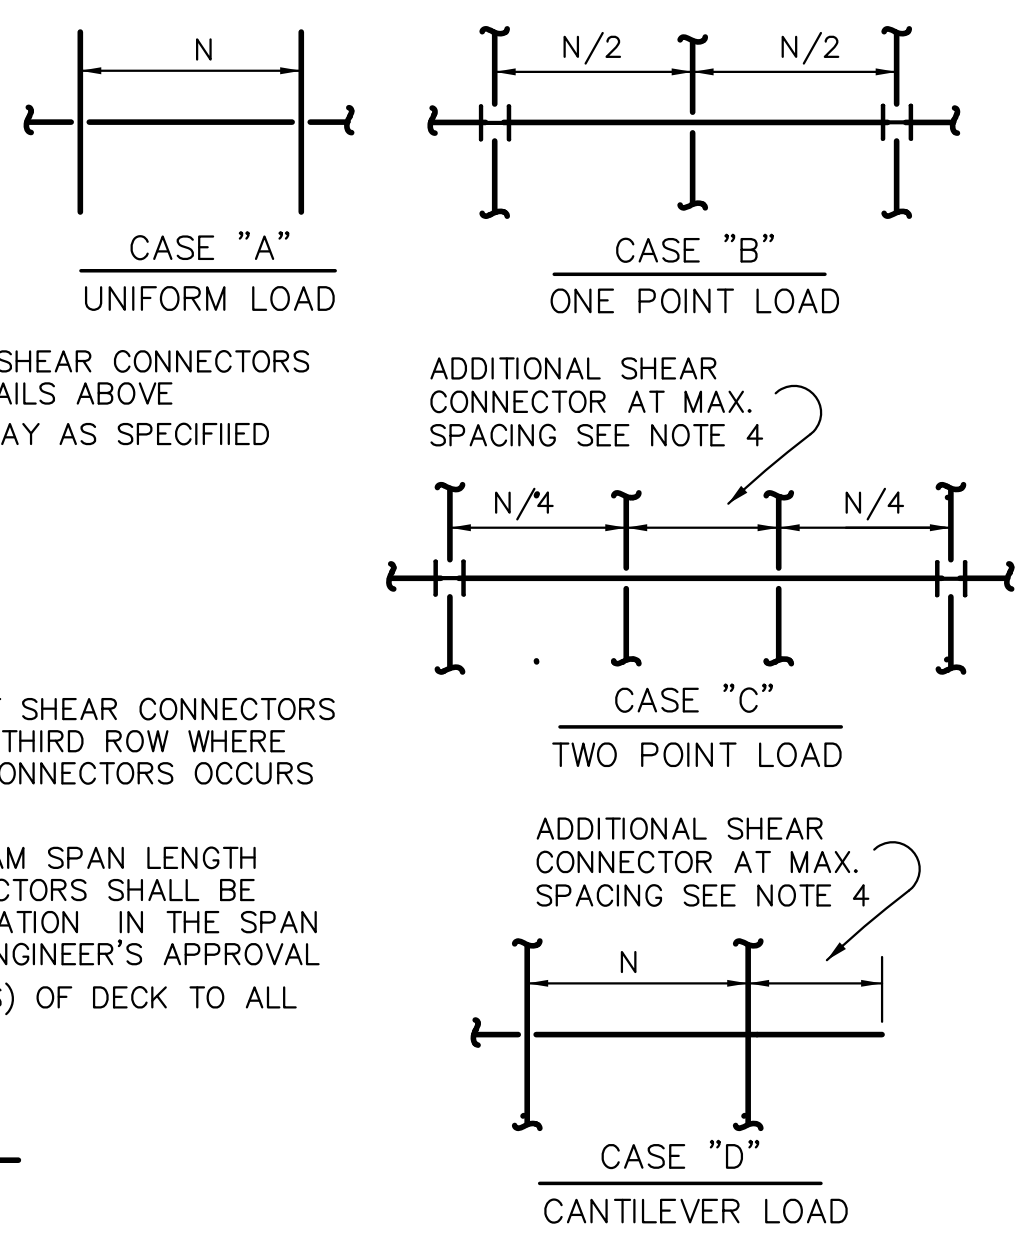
N

CASE "A"
UNIFORM LOAD

N/2 N/2

CASE "B"
ONE POINT LOAD

SHEAR CONNECTORS
AILS ABOVE
AY AS SPECIFIIED

ADDITIONAL SHEAR CONNECTOR AT MAX. SPACING SEE NOTE 4

N/4 N/4

CASE "C"
TWO POINT LOAD

SHEAR CONNECTORS
THIRD ROW WHERE
ONNECTORS OCCURS

AM SPAN LENGTH
CTORS SHALL BE
ATION IN THE SPAN
NGINEER'S APPROVAL

) OF DECK TO ALL

ADDITIONAL SHEAR CONNECTOR AT MAX. SPACING SEE NOTE 4

N

CASE "D"
CANTILEVER LOAD